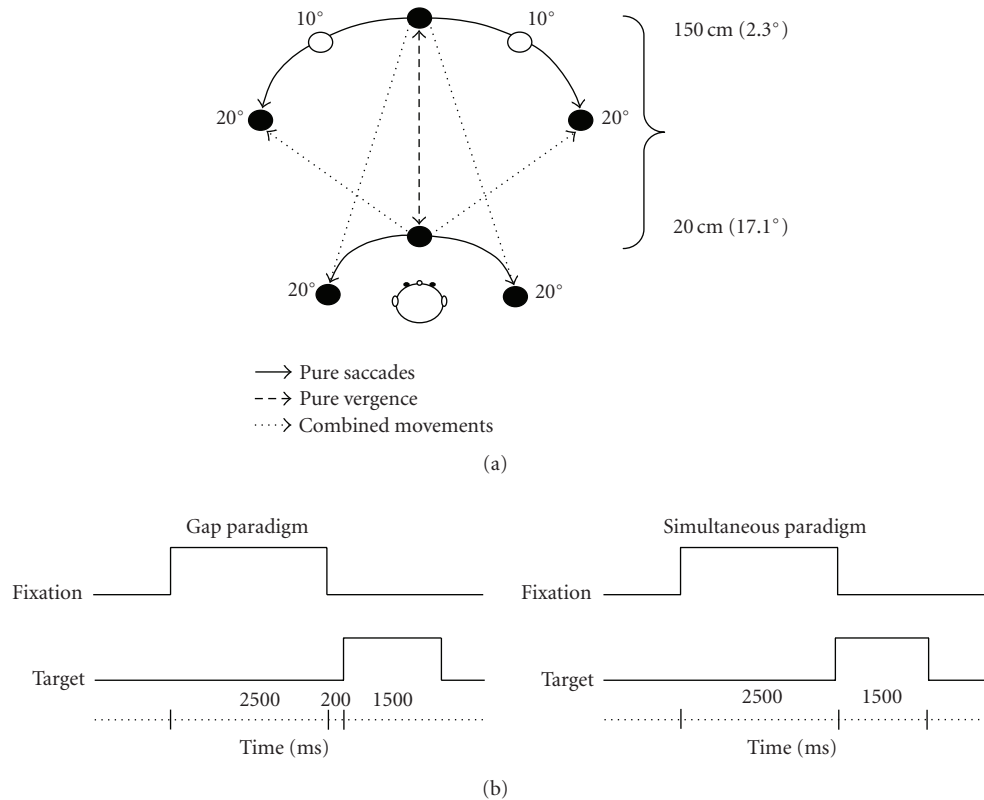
10°

10°

150 cm (2.3°)

20°

20°

20 cm (17.1°)

20°

20°

Pure saccades

Pure vergence

Combined movements

(a)

Gap paradigm

Fixation

Target

2500

200

1500

Time (ms)

Simultaneous paradigm

Fixation

Target

2500

1500

Time (ms)

(b)